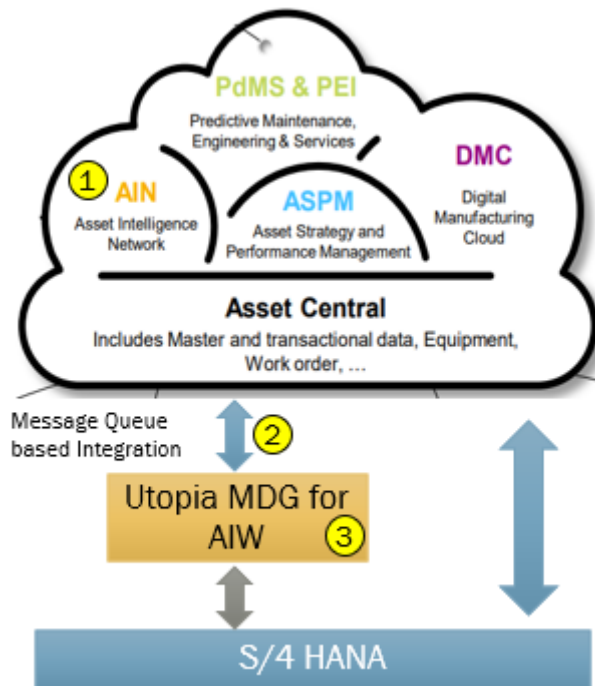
PdMS & PEI
Predictive Maintenance, Engineering & Services

1 AIN
Asset Intelligence Network

ASPM
Asset Strategy and Performance Management

DMC
Digital Manufacturing Cloud

Asset Central
Includes Master and transactional data, Equipment, Work order, ...

Message Queue based Integration

2

Utopia MDG for AIW

3

S/4 HANA